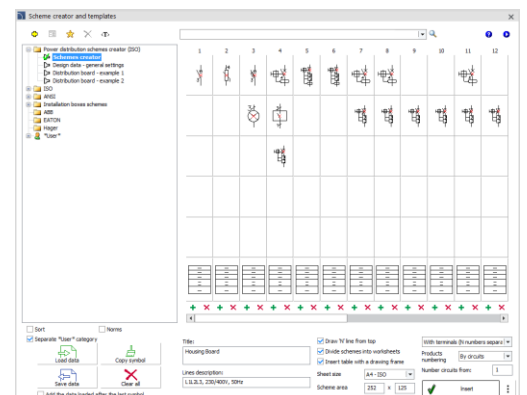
Scheme creator and templates

Power distribution schemes creator (ISO)
Schemes creator
Design data - general settings
Distribution board - example 1
Distribution board - example 2
ISO
ANSI
Installation boxes schemes
ABB
EATON
Hager
*User*

1 2 3 4 5 6 7 8 9 10 11 12

Sort
Norms
Separate *User* category
Load data
Copy symbol
Save data
Clear all
Add the data loaded after the last symbol

Title:
Housing Board
Lines description:
L1L2L3, 230/400V, 50Hz

Draw 'N' line from top
Divide schemes into worksheets
Insert table with a drawing frame
Sheet size
A4 - ISO
Scheme area
252 x 125

With terminals (N numbers separa
Products numbering
By circuits
Number circuits from:
1
Insert